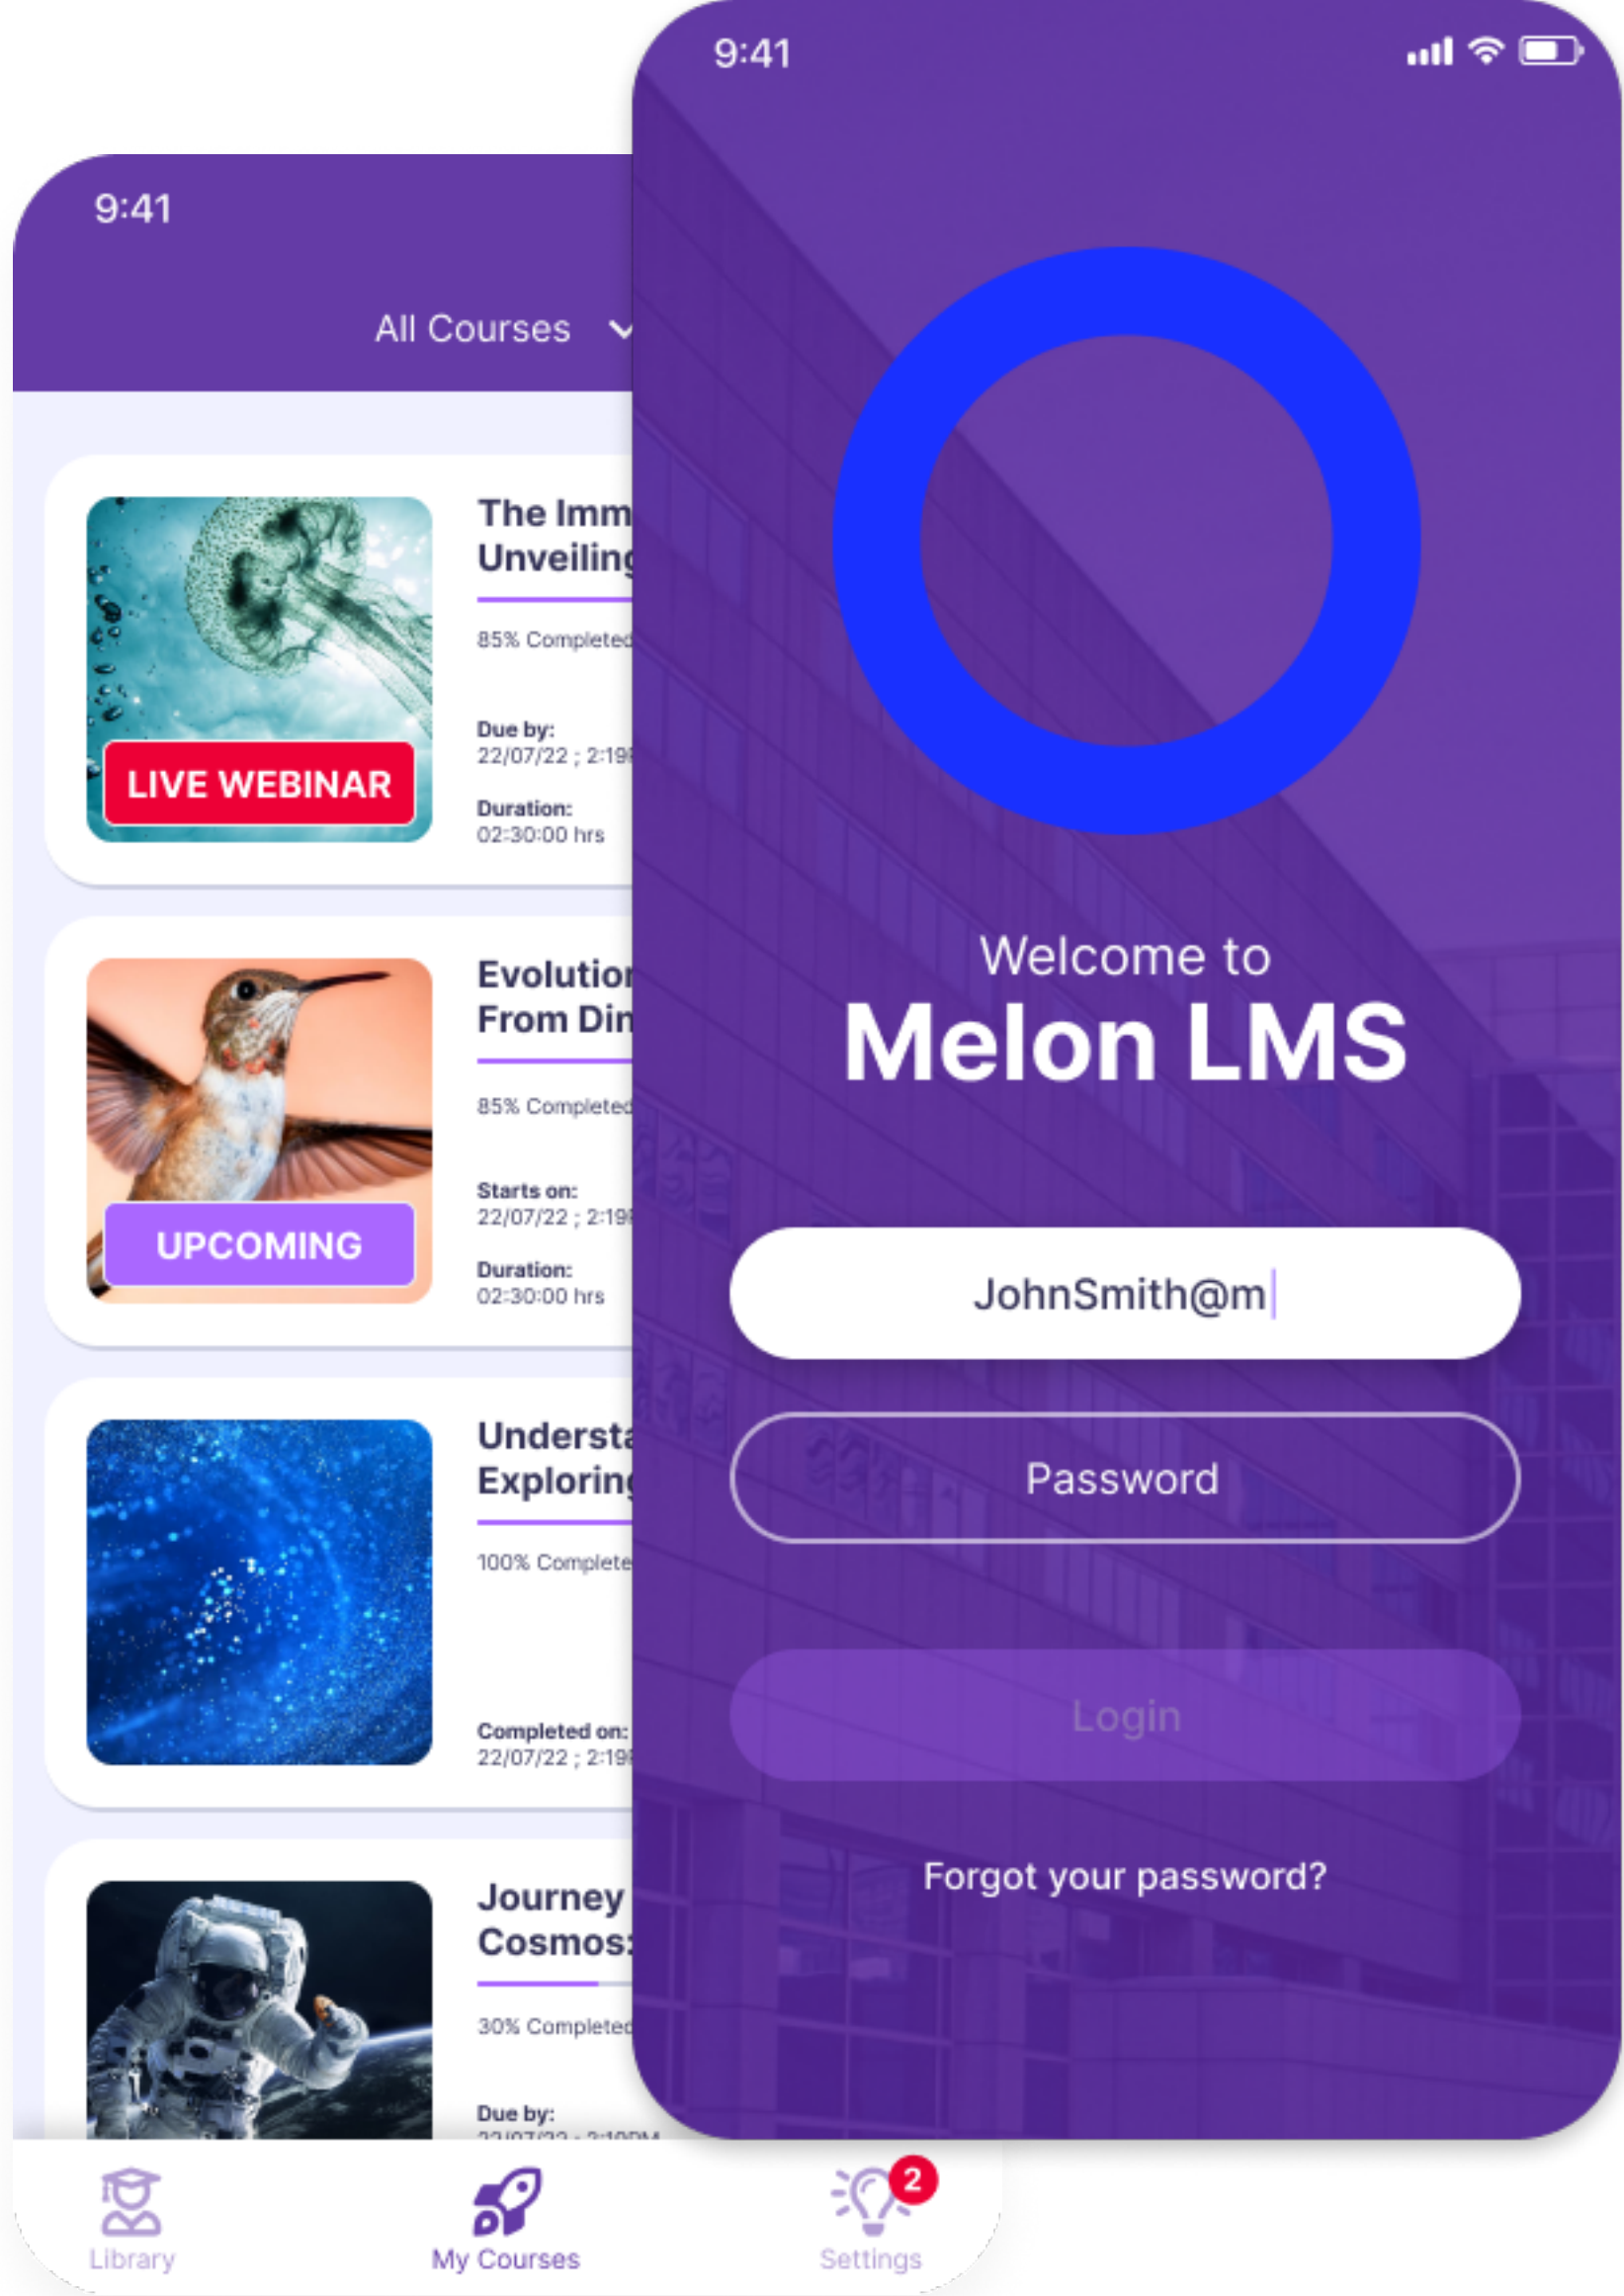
9:41

All Courses

LIVE WEBINAR

The Imm
Unveiling

85% Completed

Due by:
22/07/22 ; 2:19

Duration:
02:30:00 hrs

UPCOMING

Evolution
From Din

85% Completed

Starts on:
22/07/22 ; 2:19

Duration:
02:30:00 hrs

Understa
Explorin

100% Complete

Completed on:
22/07/22 ; 2:19

Journey
Cosmos

30% Completed

Due by:
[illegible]

Library

My Courses

2
Settings

9:41

Welcome to
Melon LMS

JohnSmith@m

Password

Login

Forgot your password?